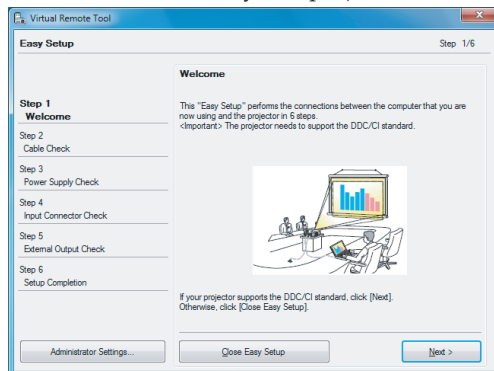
Virtual Remote Tool

Easy Setup

Step 1/6

Welcome

Step 1
Welcome

Step 2
Cable Check

Step 3
Power Supply Check

Step 4
Input Connector Check

Step 5
External Output Check

Step 6
Setup Completion

This "Easy Setup" performs the connections between the computer that you are now using and the projector in 6 steps.
<Important> The projector needs to support the DDC/CI standard.

If your projector supports the DDC/CI standard, click [Next].
Otherwise, click [Close Easy Setup].

Administrator Settings...

Close Easy Setup

Next >